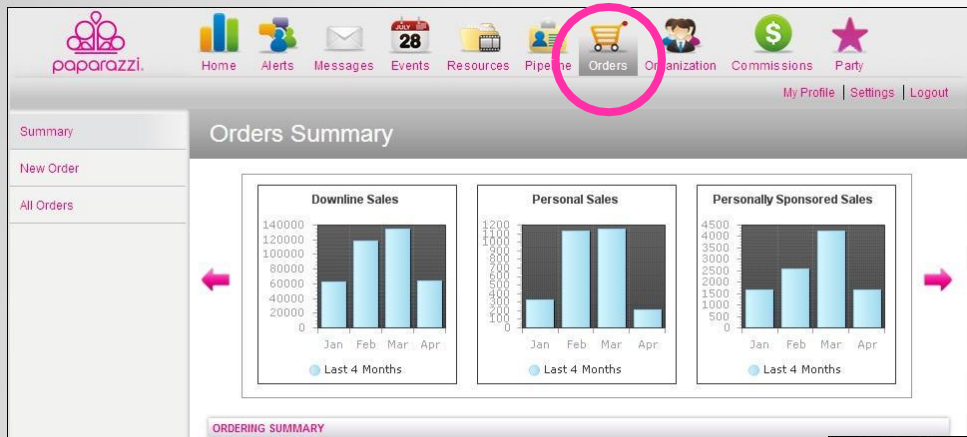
paparazzi.

Home Alerts Messages JULY 28 Events Resources Pipeline Orders Organization Commissions Party

My Profile | Settings | Logout

Summary

New Order

All Orders

Orders Summary

Downline Sales

140000
120000
100000
80000
60000
40000
20000
0

Jan Feb Mar Apr

Last 4 Months

Personal Sales

1200
1100
1000
900
800
700
600
500
400
300
200
100
0

Jan Feb Mar Apr

Last 4 Months

Personally Sponsored Sales

4500
4000
3500
3000
2500
2000
1500
1000
500
0

Jan Feb Mar Apr

Last 4 Months

ORDERING SUMMARY